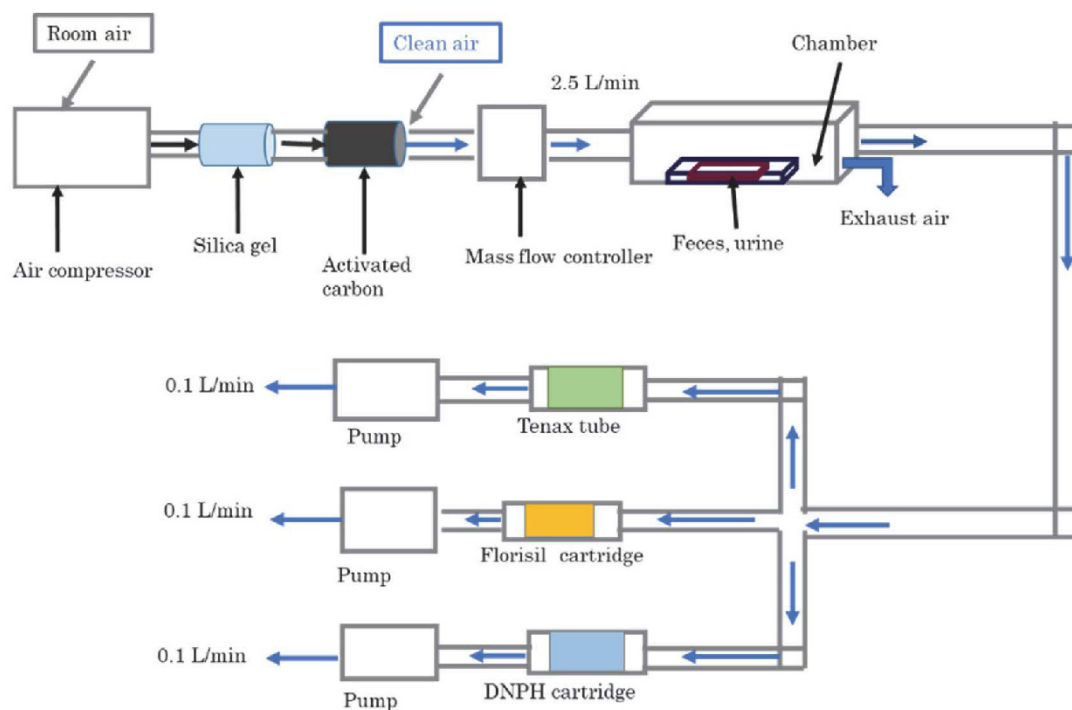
Room air

Clean air

Chamber

2.5 L/min

Exhaust air

Air compressor

Silica gel

Activated carbon

Mass flow controller

Feces, urine

0.1 L/min

Pump

Tenax tube

0.1 L/min

Pump

Florisil cartridge

0.1 L/min

Pump

DNPH cartridge